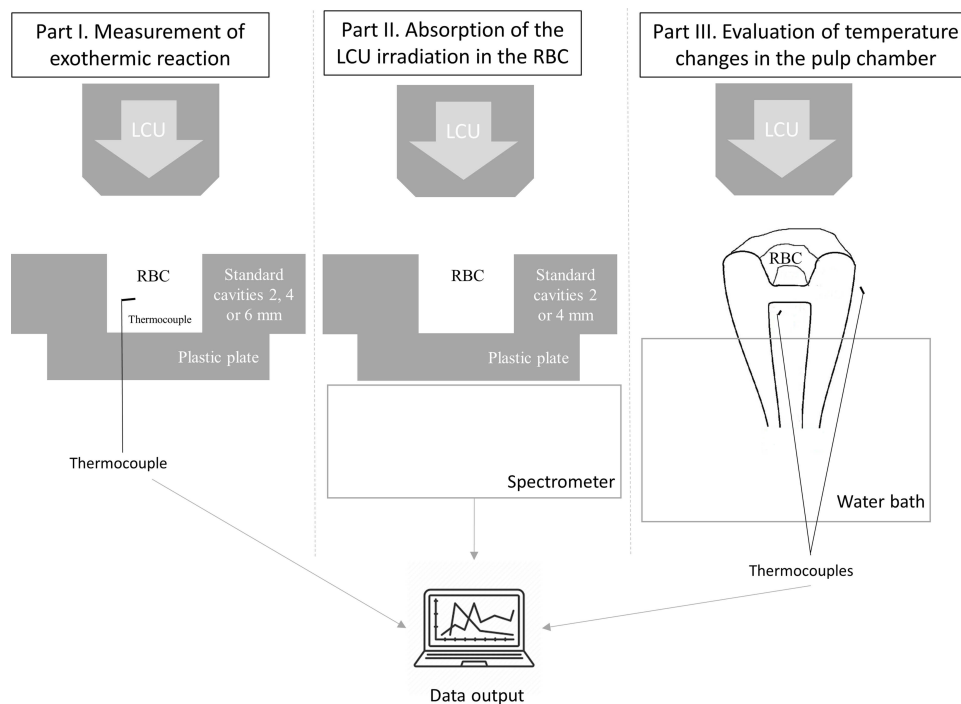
Part I. Measurement of exothermic reaction

Part II. Absorption of the LCU irradiation in the RBC

Part III. Evaluation of temperature changes in the pulp chamber

LCU

LCU

LCU

RBC

Standard cavities 2, 4 or 6 mm

Thermocouple

Plastic plate

Thermocouple

RBC

Standard cavities 2 or 4 mm

Plastic plate

Spectrometer

RBC

Water bath

Thermocouples

Data output